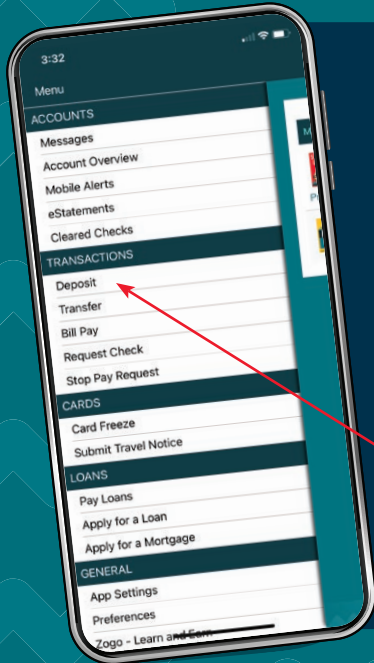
3:32

Menu

ACCOUNTS

Messages

Account Overview

Mobile Alerts

eStatements

Cleared Checks

TRANSACTIONS

Deposit

Transfer

Bill Pay

Request Check

Stop Pay Request

CARDS

Card Freeze

Submit Travel Notice

LOANS

Pay Loans

Apply for a Loan

Apply for a Mortgage

GENERAL

App Settings

Preferences

Zogo - Learn and Earn